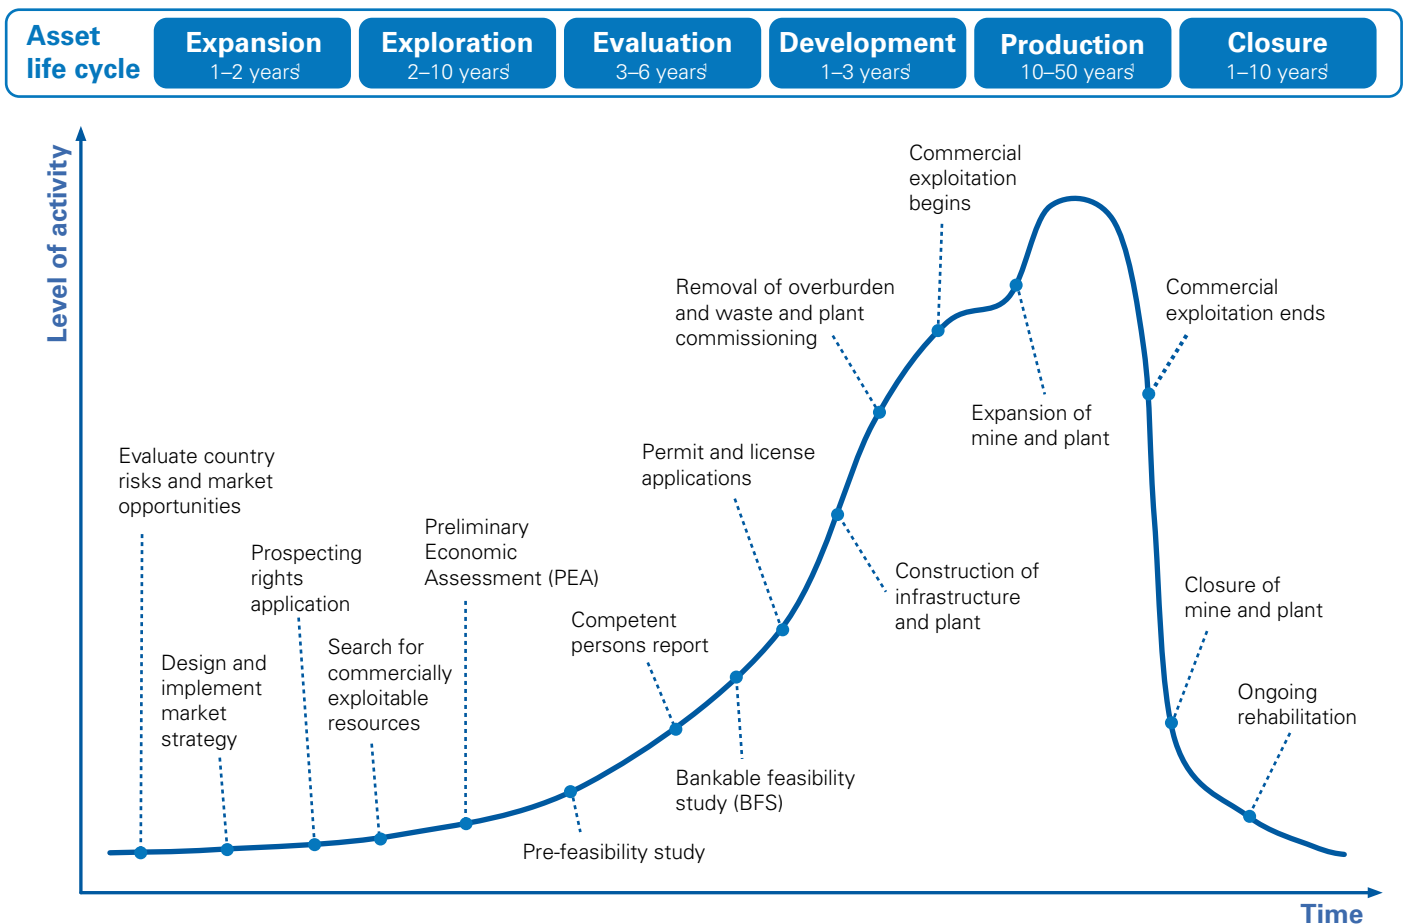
Asset life cycle

Expansion
1–2 years¹

Exploration
2–10 years¹

Evaluation
3–6 years¹

Development
1–3 years¹

Production
10–50 years¹

Closure
1–10 years¹

Level of activity

Commercial exploitation begins

Removal of overburden and waste and plant commissioning

Commercial exploitation ends

Expansion of mine and plant

Permit and license applications

Evaluate country risks and market opportunities

Preliminary Economic Assessment (PEA)

Prospecting rights application

Construction of infrastructure and plant

Closure of mine and plant

Competent persons report

Search for commercially exploitable resources

Design and implement market strategy

Ongoing rehabilitation

Bankable feasibility study (BFS)

Pre-feasibility study

Time